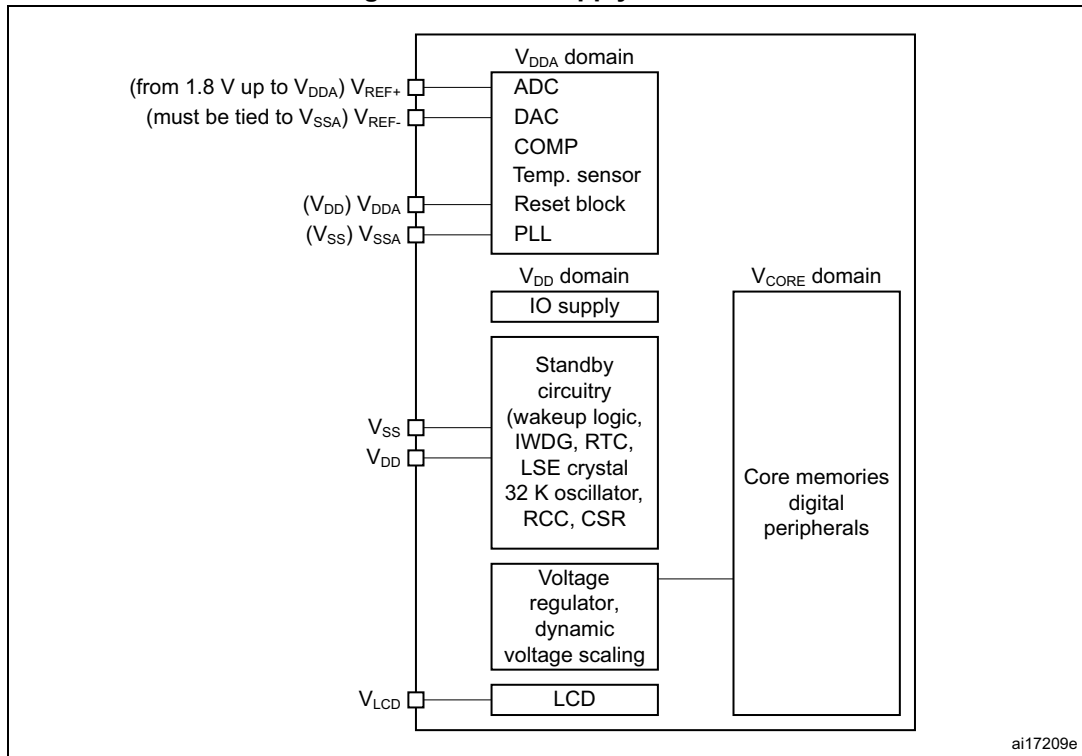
(from 1.8 V up to $V_{DDA}$) $V_{REF+}$
(must be tied to $V_{SSA}$) $V_{REF-}$
($V_{DD}$) $V_{DDA}$
($V_{SS}$) $V_{SSA}$

$V_{DDA}$ domain
ADC
DAC
COMP
Temp. sensor
Reset block
PLL

$V_{DD}$ domain
IO supply

$V_{CORE}$ domain

$V_{SS}$
$V_{DD}$

Standby circuitry (wakeup logic, IWDG, RTC, LSE crystal 32 K oscillator, RCC, CSR

Core memories digital peripherals

Voltage regulator, dynamic voltage scaling

$V_{LCD}$
LCD

ai17209e